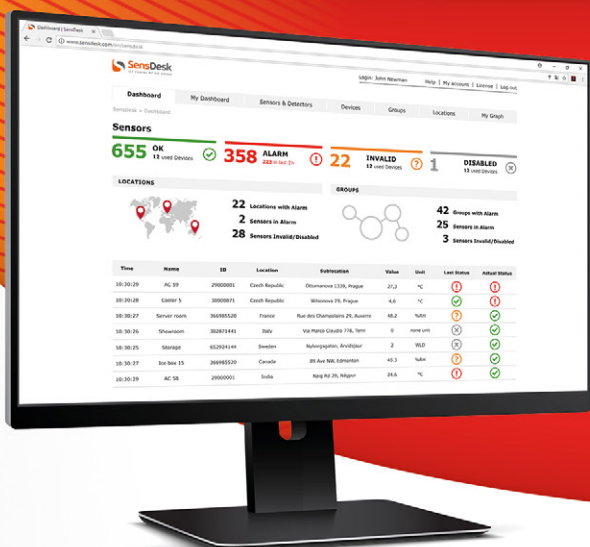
Dashboard | SensDesk

www.sensdesk.com/en/sensdesk

SensDesk

Login: John Newman | Help | My account | License | Log out

Dashboard | My Dashboard | Sensors & Detectors | Devices | Groups | Locations | My Graph

Sensdesk > Dashboard

Sensors

655 OK 12 used Devices

358 ALARM 223 in last 2h

22 INVALID 12 used Devices

1 DISABLED 12 used Devices

LOCATIONS

22 Locations with Alarm
2 Sensors in Alarm
28 Sensors Invalid/Disabled

GROUPS

42 Groups with Alarm
25 Sensors in Alarm
3 Sensors Invalid/Disabled

| Time | Name | ID | Location | Sublocation | Value | Unit | Last Status | Actual Status |
|---|---|---|---|---|---|---|---|---|
| 10:30:29 | AC 59 | 29000001 | Czech Republic | Ottomanova 1336, Prague | 27,2 | °C | | |
| 10:30:28 | Cooler 5 | 30000871 | Czech Republic | Wilsonova 29, Prague | 4,6 | °C | | |
| 10:30:27 | Server room | 366985520 | France | Rue des Champsions 29, Auxerre | 48,2 | %RH | | |
| 10:30:26 | Showroom | 302871441 | Italy | Via Marco Claudio 776, Terni | 0 | none unit | | |
| 10:30:25 | Storage | 652924144 | Sweden | Nyborgsgatan, Arvidsjaur | 2 | WLD | | |
| 10:30:27 | Ice box 15 | 266985520 | Canada | 89 Ave NW, Edmonton | 45,3 | %RH | | |
| 10:30:29 | AC 58 | 29000001 | India | Bajaj Rd 29, Nágpur | 24,6 | °C | | |